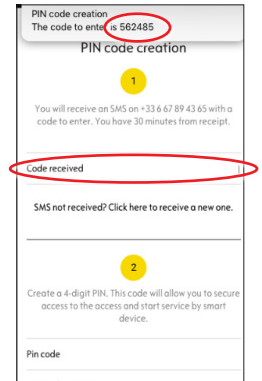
PIN code creation
The code to enter is 562485

PIN code creation

1

You will receive an SMS on +33 6 67 89 43 65 with a code to enter. You have 30 minutes from receipt.

Code received

SMS not received? Click here to receive a new one.

2

Create a 4-digit PIN. This code will allow you to secure access to the access and start service by smart device.

Pin code